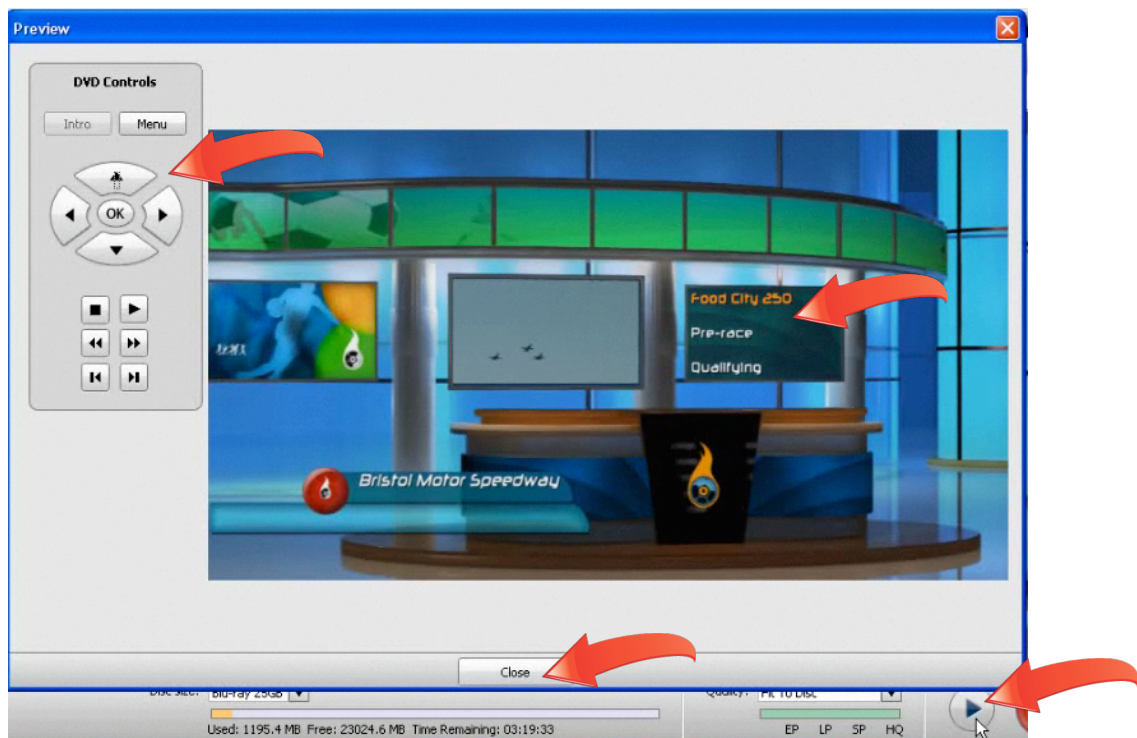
Preview

DVD Controls

Intro Menu

OK

Food City 250

Pre-race

Qualifying

Bristol Motor Speedway

Close

Disc size: Blu-ray 25GB

Quality: Fit To Disc

Used: 1195.4 MB Free: 23024.6 MB Time Remaining: 03:19:33

EP LP SP HQ